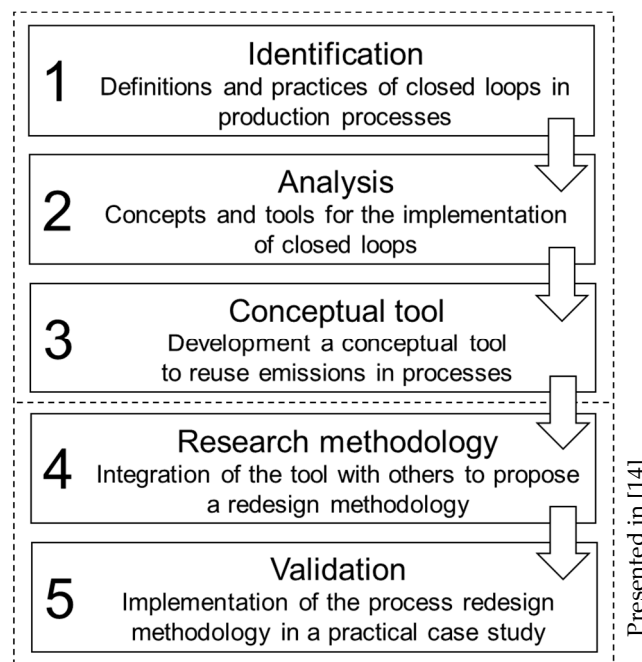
1
Identification
Definitions and practices of closed loops in production processes

2
Analysis
Concepts and tools for the implementation of closed loops

3
Conceptual tool
Development a conceptual tool to reuse emissions in processes

4
Research methodology
Integration of the tool with others to propose a redesign methodology

5
Validation
Implementation of the process redesign methodology in a practical case study

Presented in [14]